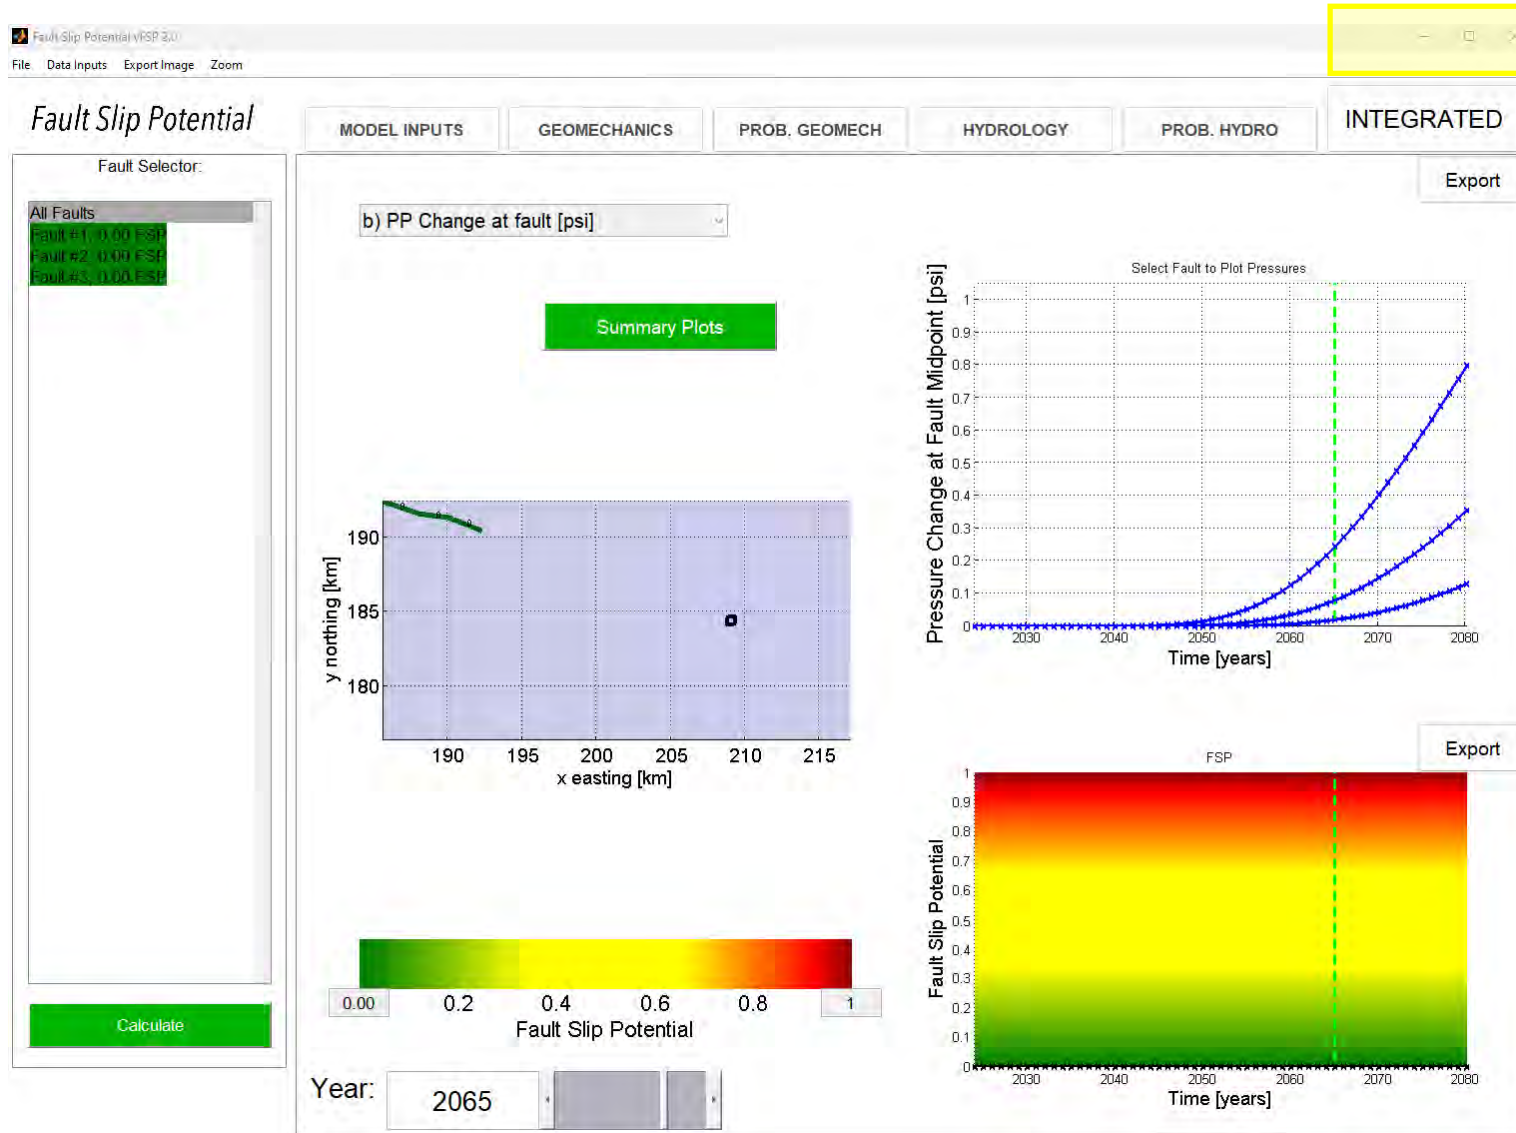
Fault Slip Potential vFSP 2.0

File Data Inputs Export Image Zoom

Fault Slip Potential

MODEL INPUTS GEOMECHANICS PROB. GEOMECH HYDROLOGY PROB. HYDRO INTEGRATED

Fault Selector:

All Faults
Fault #1: 0.00 FSP
Fault #2: 0.00 FSP
Fault #3: 0.00 FSP

Calculate

b) PP Change at fault [psi]

Summary Plots

Export

Select Fault to Plot Pressures

Pressure Change at Fault Midpoint [psi]

1
0.9
0.8
0.7
0.6
0.5
0.4
0.3
0.2
0.1
0

2030 2040 2050 2060 2070 2080
Time [years]

190
185
180
y northing [km]

190 195 200 205 210 215
x easting [km]

Export

FSP

Fault Slip Potential

1
0.9
0.8
0.7
0.6
0.5
0.4
0.3
0.2
0.1
0

2030 2040 2050 2060 2070 2080
Time [years]

0.00 0.2 0.4 0.6 0.8 1
Fault Slip Potential

Year: 2065